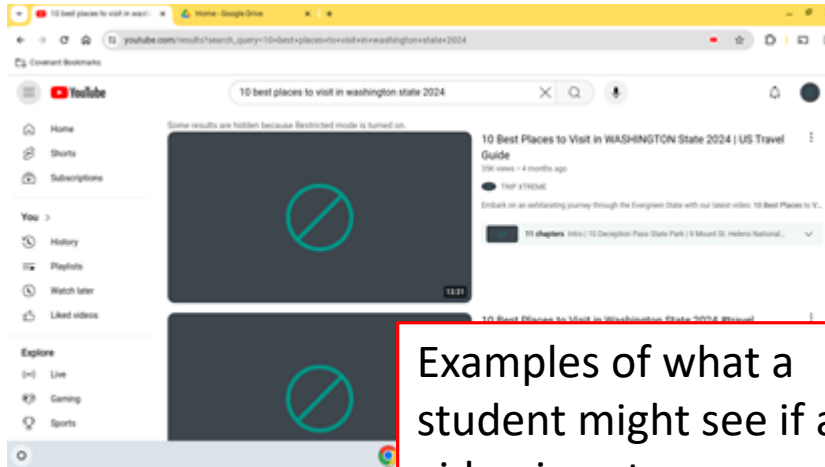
10 best places to visit in wash
Home - Google Drive
youtube.com/results?search_query=10+best+places+to+visit+in+washington+state+2024
Covenant Bookmarks

YouTube
10 best places to visit in washington state 2024

Home
Shorts
Subscriptions
You >
History
Playlists
Watch later
Liked videos
Explore
Live
Gaming
Sports

Some results are hidden because Restricted mode is turned on.

10 Best Places to Visit in WASHINGTON State 2024 | US Travel Guide
356 views • 4 months ago
TRIP XTREME
Embark on an exhilarating journey through the Evergreen State with our latest video: 10 Best Places to V...
11 chapters Intro | 10 Deception Pass State Park | 9 Mount St. Helens National...
13:31

10 Best Places to Visit in Washington State 2024 #travel

Examples of what a student might see if a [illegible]